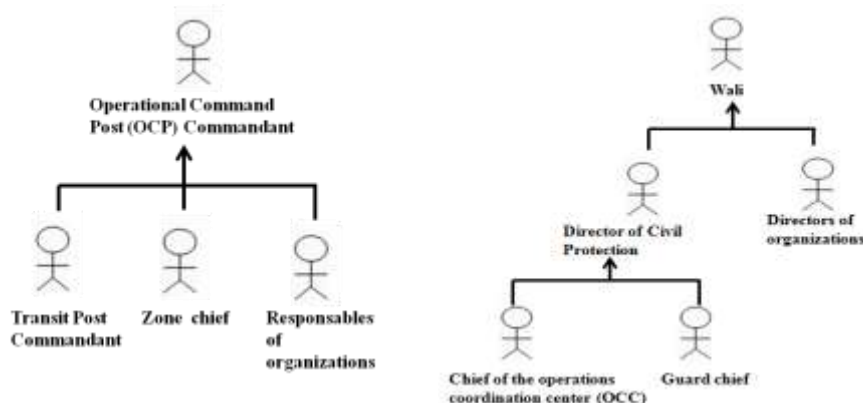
Operational Command Post (OCP) Commandant

Transit Post Commandant

Zone chief

Responsables of organizations

Wali

Director of Civil Protection

Directors of organizations

Chief of the operations coordination center (OCC)

Guard chief